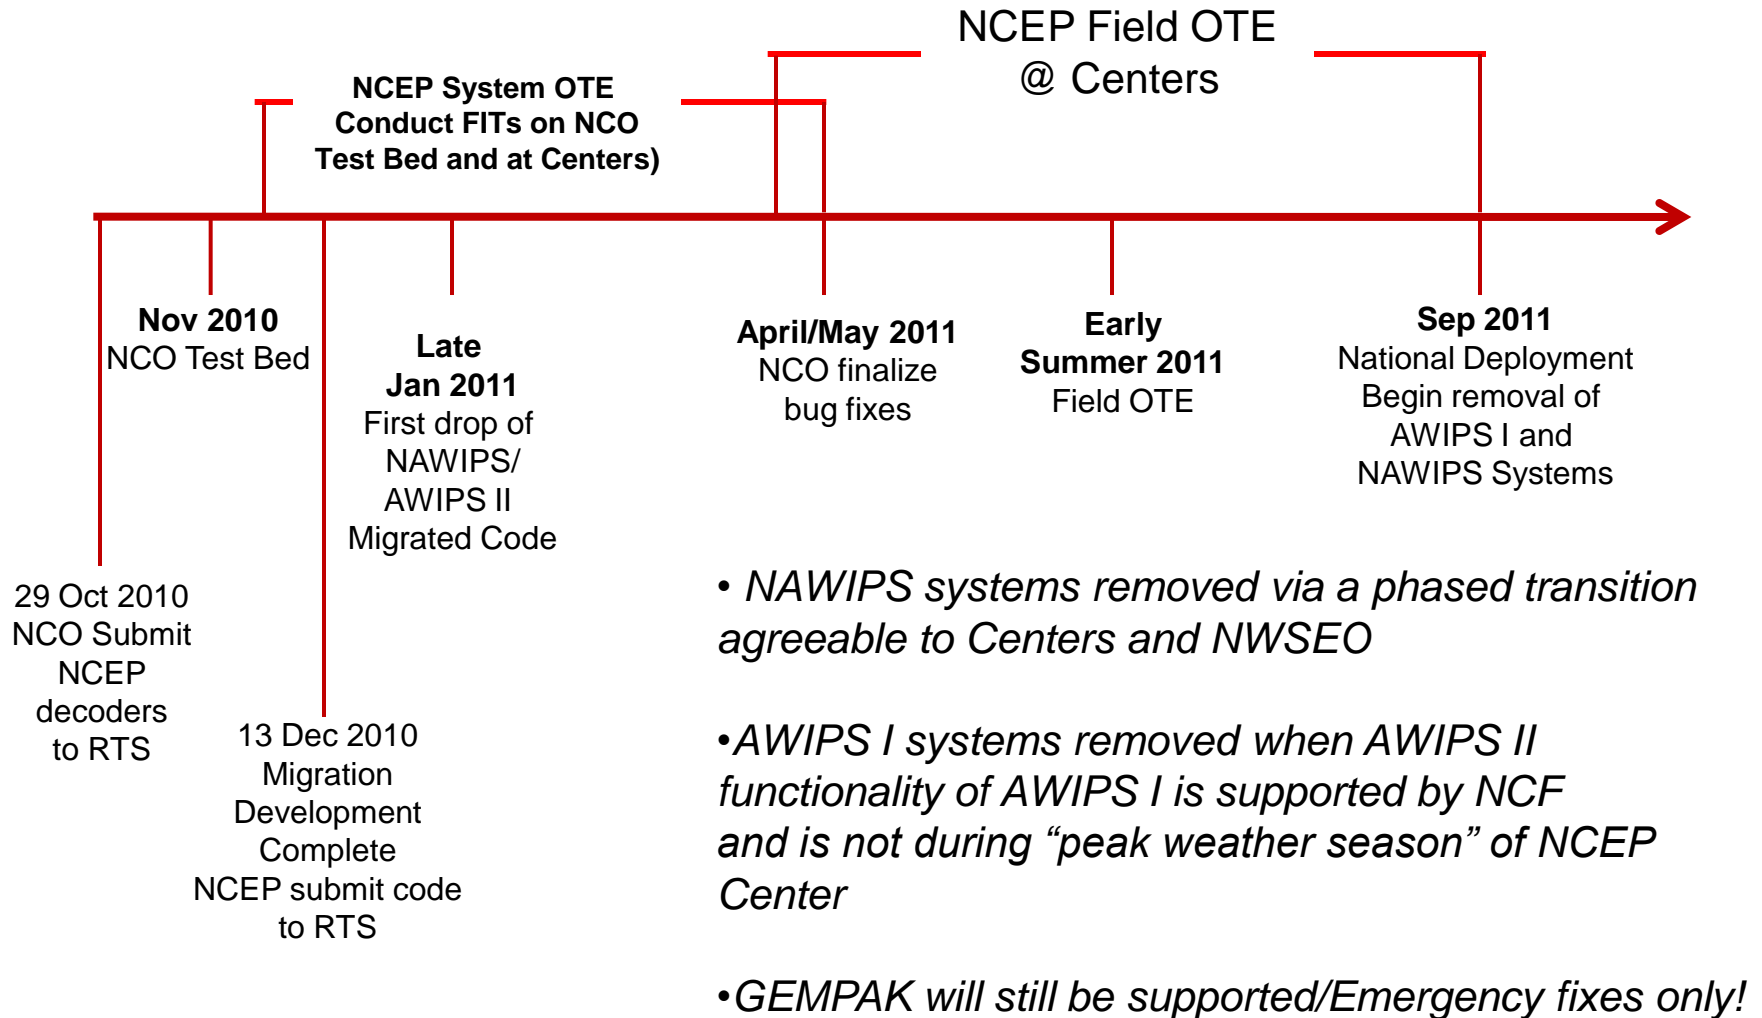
NCEP Field OTE
@ Centers

NCEP System OTE
Conduct FITs on NCO
Test Bed and at Centers)

**Nov 2010**
NCO Test Bed

**Late Jan 2011**
First drop of NAWIPS/ AWIPS II Migrated Code

**April/May 2011**
NCO finalize bug fixes

**Early Summer 2011**
Field OTE

**Sep 2011**
National Deployment
Begin removal of AWIPS I and NAWIPS Systems

29 Oct 2010
NCO Submit NCEP decoders to RTS

13 Dec 2010
Migration Development Complete
NCEP submit code to RTS

• *NAWIPS systems removed via a phased transition agreeable to Centers and NWSEO*

•*AWIPS I systems removed when AWIPS II functionality of AWIPS I is supported by NCF and is not during "peak weather season" of NCEP Center*

•*GEMPAK will still be supported/Emergency fixes only!*